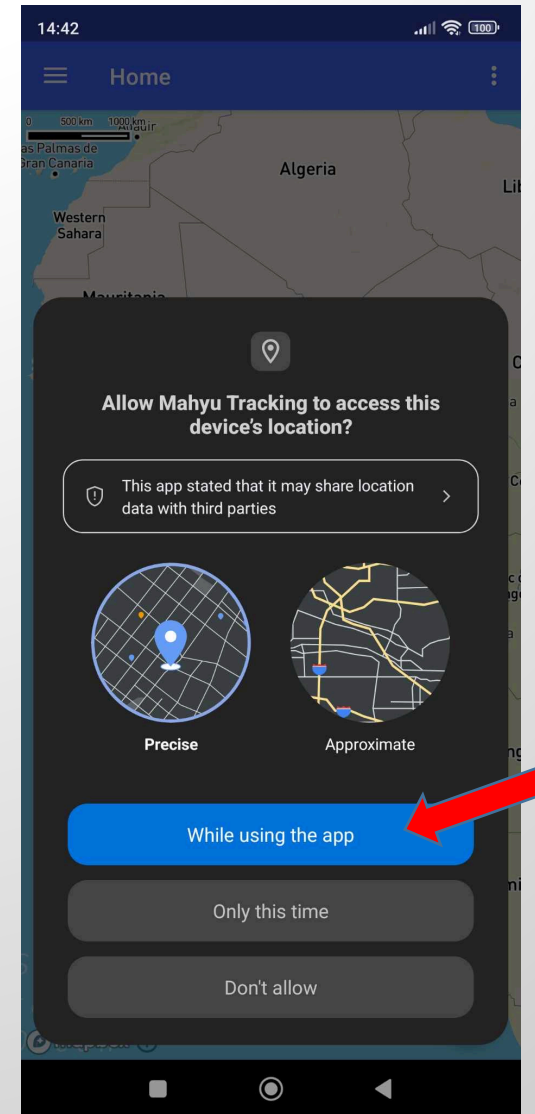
14:42

100

Home

0 500 km 1000 km

Las Palmas de Gran Canaria

Algeria

Western Sahara

Mauritania

Allow Mahyu Tracking to access this device's location?

This app stated that it may share location data with third parties

Precise

Approximate

While using the app

Only this time

Don't allow